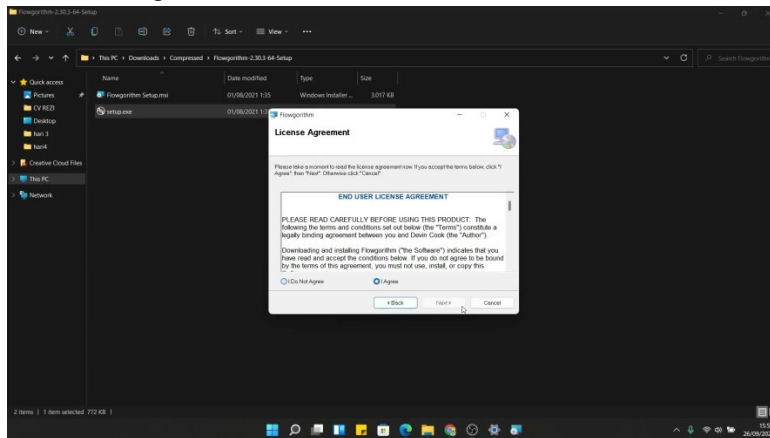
Flowgorithm-2.30.3-64-Setup

New Sort View ...

This PC > Downloads > Compressed > Flowgorithm-2.30.3-64-Setup

Search Flowgorithm

Quick access
Pictures
CV REZI
Desktop
hari 3
hari4
Creative Cloud Files
This PC
Network

| Name | Date modified | Type | Size |
|---|---|---|---|
| Flowgorithm Setup.msi | 01/08/2021 1:35 | Windows Installer ... | 3,017 KB |
| setup.exe | 01/08/2021 1:3 | | |

Flowgorithm

License Agreement

Please take a moment to read the license agreement now. If you accept the terms below, click "I Agree", then "Next". Otherwise click "Cancel".

END USER LICENSE AGREEMENT

PLEASE READ CAREFULLY BEFORE USING THIS PRODUCT: The following the terms and conditions set out below (the "Terms") constitute a legally binding agreement between you and Devin Cook (the "Author").

Downloading and installing Flowgorithm ("the Software") indicates that you have read and accept the conditions below. If you do not agree to be bound by the terms of this agreement, you must not use, install, or copy this

I Do Not Agree
I Agree

< Back
Next >
Cancel

2 items | 1 item selected 772 KB |

15:5
28/09/20